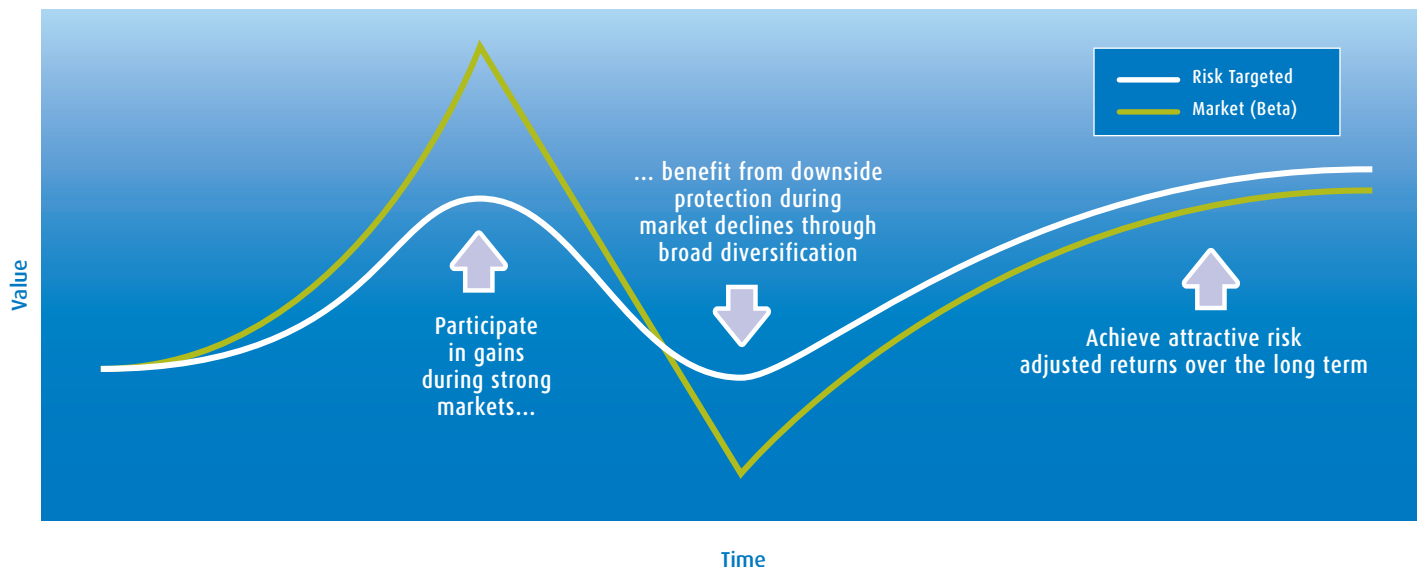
Risk Targeted
Market (Beta)

Value

Participate in gains during strong markets...

... benefit from downside protection during market declines through broad diversification

Achieve attractive risk adjusted returns over the long term

Time